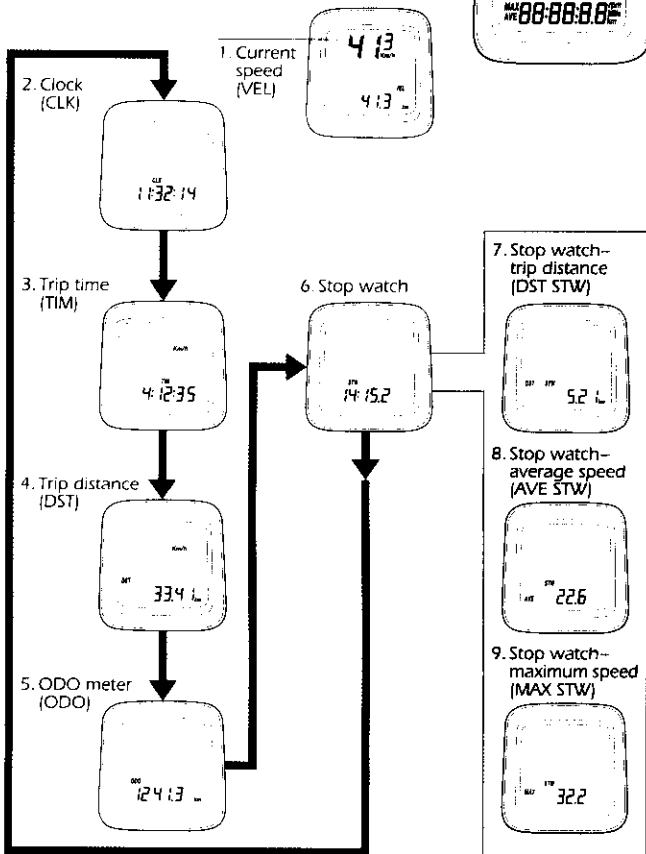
MAX AVE 88:88:8.8

1. Current speed (VEL)

41.3 Km/h

41.3 VEL

2. Clock (CLK)

CLK 11:32:14

3. Trip time (TIM)

Km/h

TIM 4:12:35

4. Trip distance (DST)

Km/h

DST 33.4 L

5. ODO meter (ODO)

ODO 1241.3 km

6. Stop watch

STW 14:15.2

7. Stop watch–trip distance (DST STW)

DST STW 5.2 L

8. Stop watch–average speed (AVE STW)

AVE STW 22.6

9. Stop watch–maximum speed (MAX STW)

MAX STW 32.2